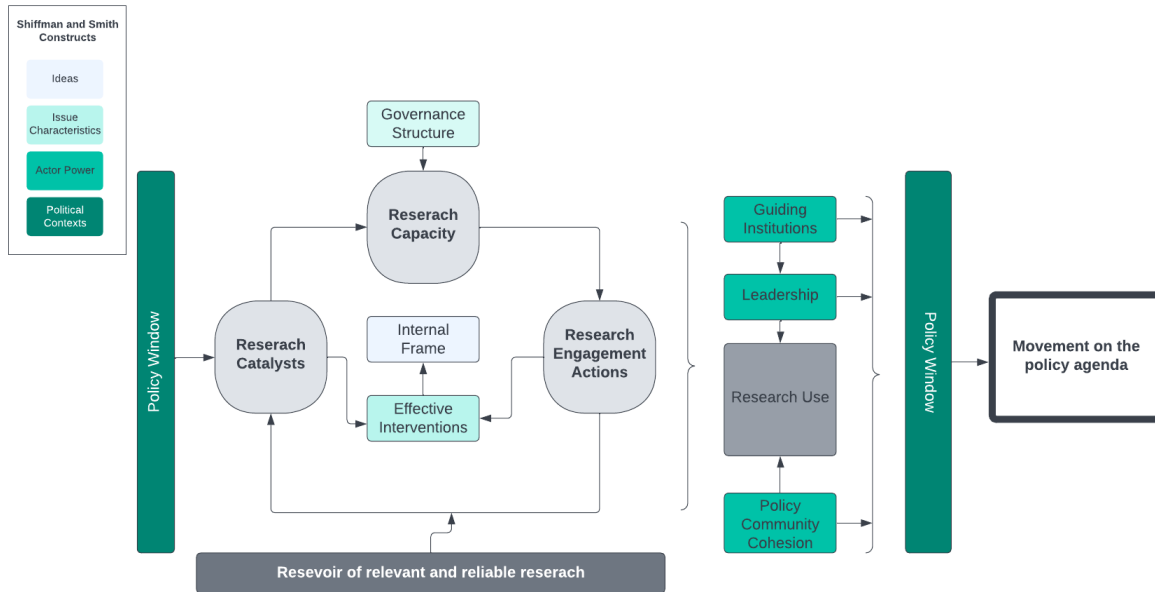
Shiffman and Smith Constructs

Ideas

Issue Characteristics

Actor Power

Political Contexts

Policy Window

Governance Structure

Reserach Capacity

Reserach Catalysts

Internal Frame

Effective Interventions

Research Engagement Actions

Guiding Institutions

Leadership

Research Use

Policy Community Cohesion

Policy Window

Movement on the policy agenda

Resevoir of relevant and reliable reserach